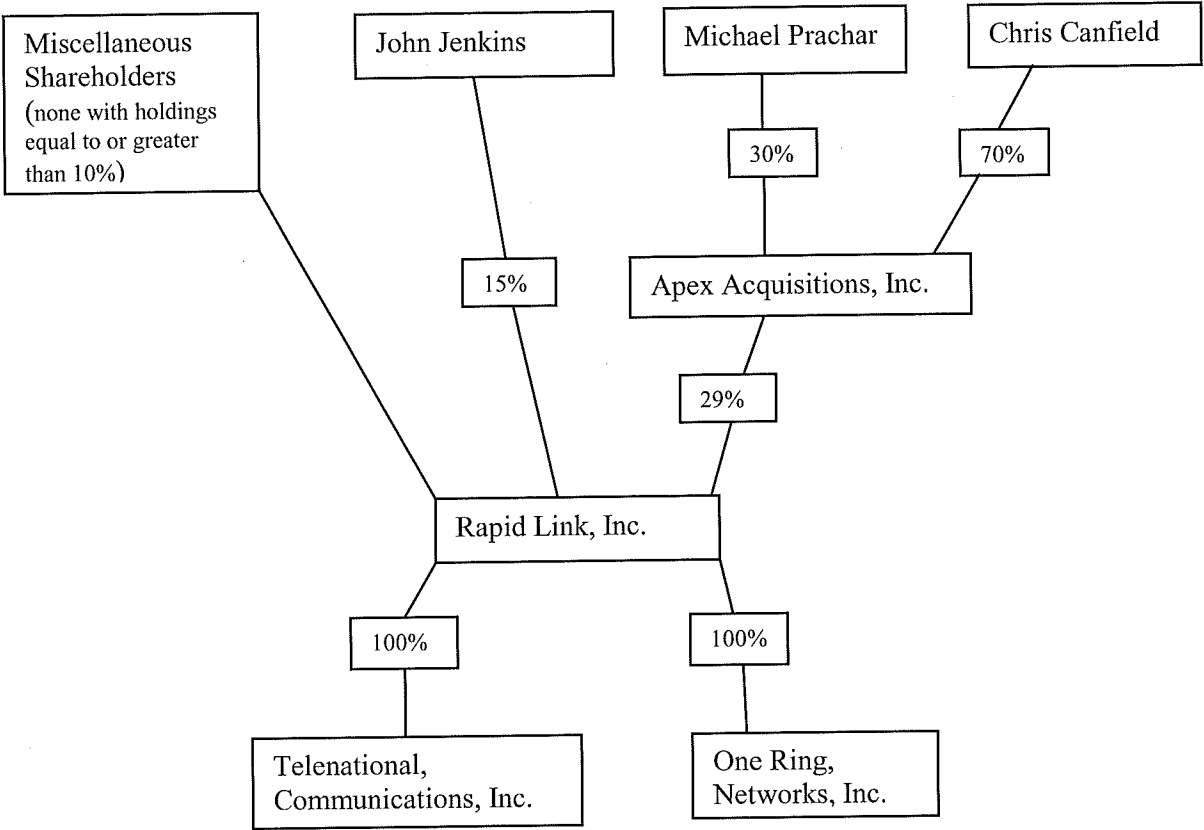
Miscellaneous Shareholders (none with holdings equal to or greater than 10%)

John Jenkins

Michael Prachar

Chris Canfield

30%

70%

15%

Apex Acquisitions, Inc.

29%

Rapid Link, Inc.

100%

100%

Telenational, Communications, Inc.

One Ring, Networks, Inc.